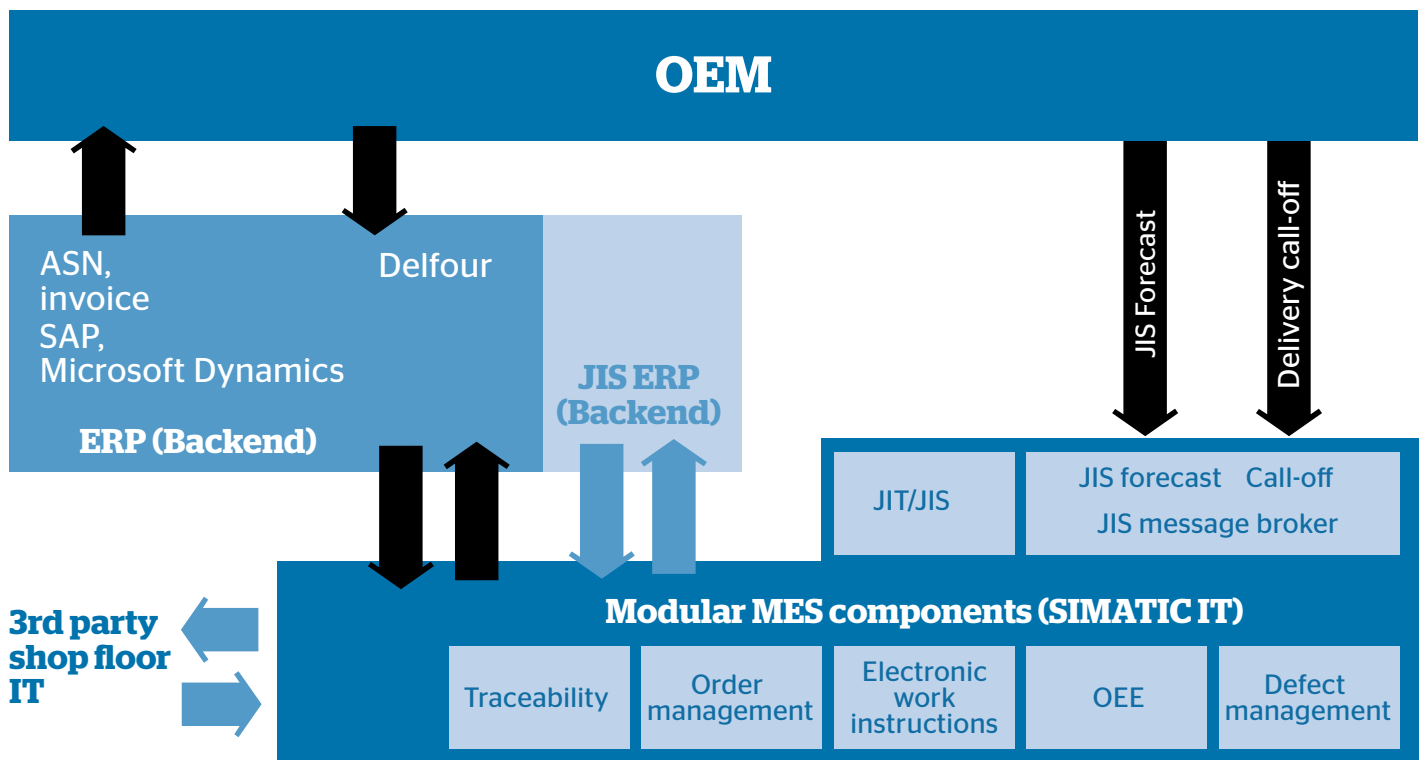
OEM

ASN, invoice
SAP, Microsoft Dynamics

Delfour

ERP (Backend)

JIS ERP (Backend)

JIS Forecast

Delivery call-off

JIT/JIS

JIS forecast Call-off
JIS message broker

3rd party shop floor IT

Modular MES components (SIMATIC IT)

Traceability

Order management

Electronic work instructions

OEE

Defect management